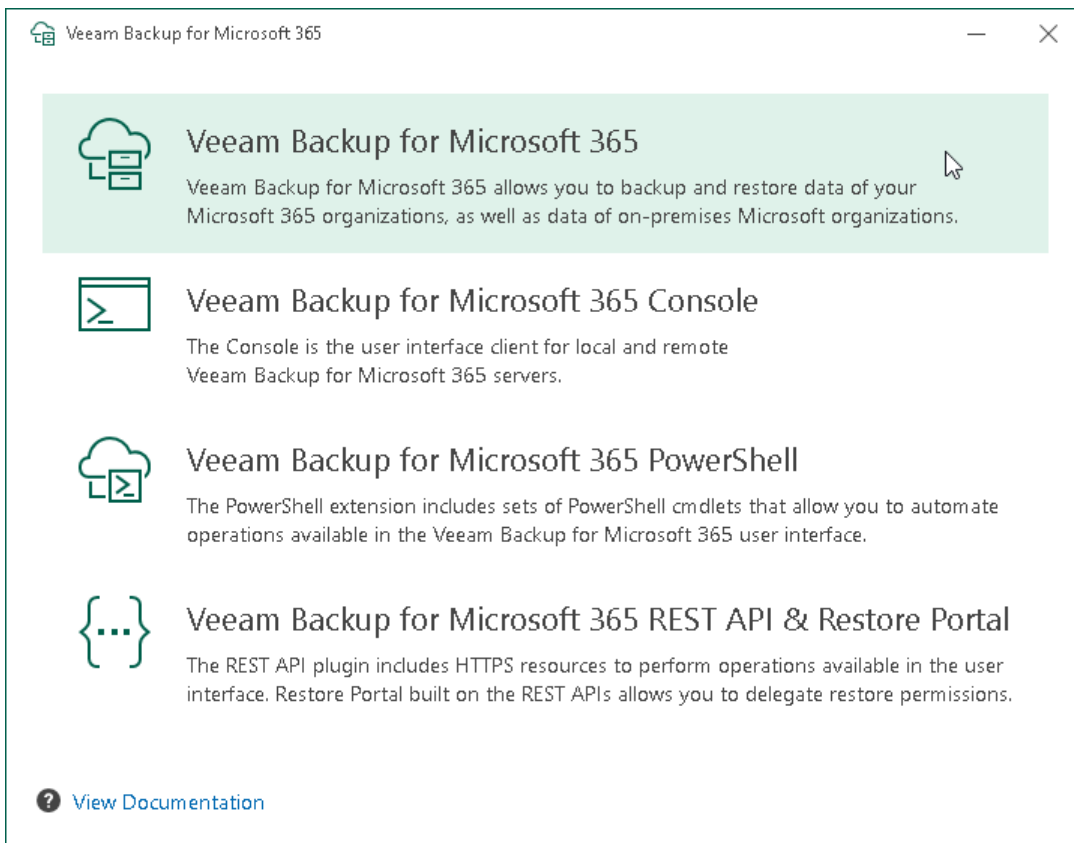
Veeam Backup for Microsoft 365

Veeam Backup for Microsoft 365
Veeam Backup for Microsoft 365 allows you to backup and restore data of your Microsoft 365 organizations, as well as data of on-premises Microsoft organizations.

Veeam Backup for Microsoft 365 Console
The Console is the user interface client for local and remote Veeam Backup for Microsoft 365 servers.

Veeam Backup for Microsoft 365 PowerShell
The PowerShell extension includes sets of PowerShell cmdlets that allow you to automate operations available in the Veeam Backup for Microsoft 365 user interface.

Veeam Backup for Microsoft 365 REST API & Restore Portal
The REST API plugin includes HTTPS resources to perform operations available in the user interface. Restore Portal built on the REST APIs allows you to delegate restore permissions.

View Documentation